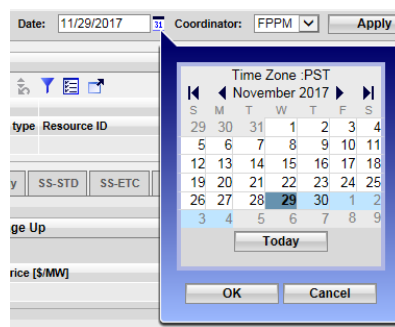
Date: 11/29/2017 31 Coordinator: FPPM Apply

type Resource ID

y SS-STD SS-ETC

ge Up

rice [$/MW]

Time Zone :PST
November 2017

| S | M | T | W | T | F | S |
|---|---|---|---|---|---|---|
| 29 | 30 | 31 | 1 | 2 | 3 | 4 |
| 5 | 6 | 7 | 8 | 9 | 10 | 11 |
| 12 | 13 | 14 | 15 | 16 | 17 | 18 |
| 19 | 20 | 21 | 22 | 23 | 24 | 25 |
| 26 | 27 | 28 | 29 | 30 | 1 | 2 |
| 3 | 4 | 5 | 6 | 7 | 8 | 9 |

Today

OK Cancel